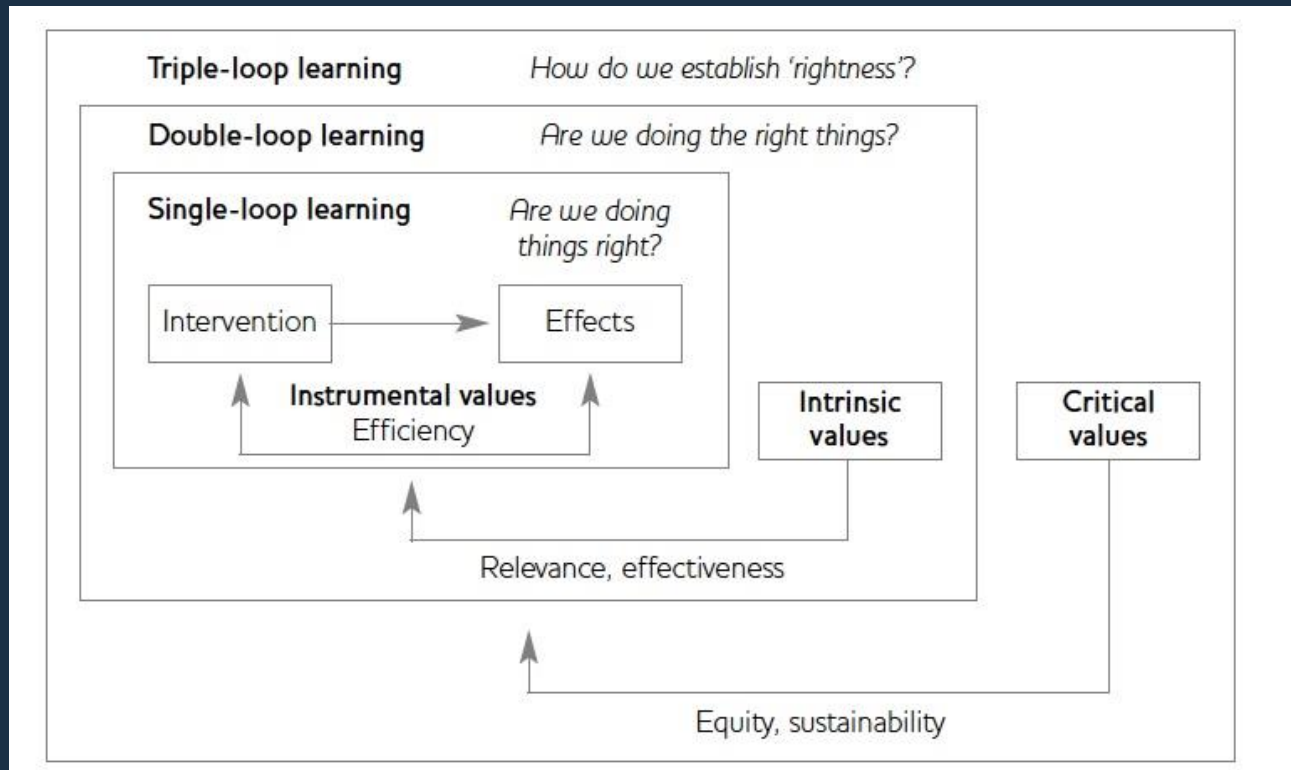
Triple-loop learning How do we establish 'rightness'?

Double-loop learning Are we doing the right things?

Single-loop learning Are we doing things right?

Intervention

Effects

Instrumental values
Efficiency

Intrinsic values

Critical values

Relevance, effectiveness

Equity, sustainability